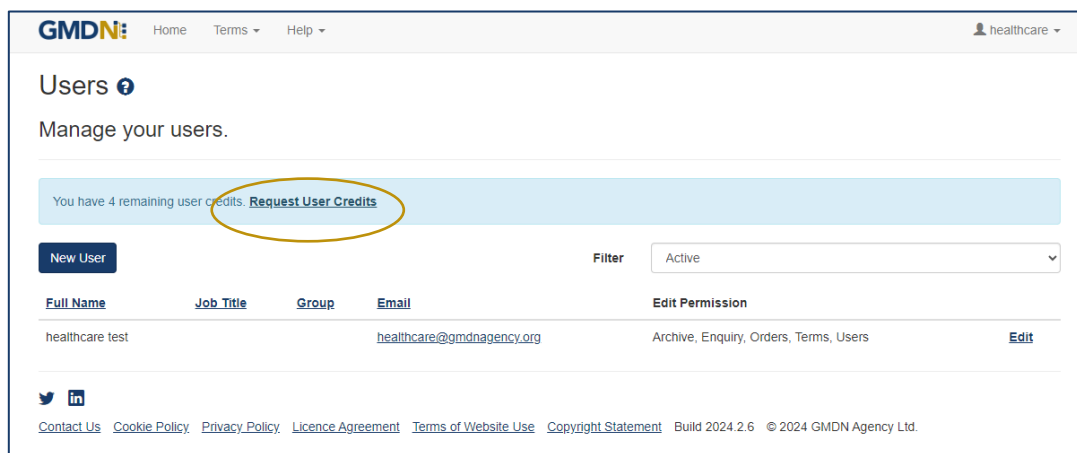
GMDN Home Terms Help healthcare

Users

Manage your users.

You have 4 remaining user credits. Request User Credits

New User

Filter Active

| Full Name | Job Title | Group | Email | Edit Permission | |
|---|---|---|---|---|---|
| healthcare test | | | healthcare@gmdnagency.org | Archive, Enquiry, Orders, Terms, Users | Edit |

in

Contact Us Cookie Policy Privacy Policy Licence Agreement Terms of Website Use Copyright Statement Build 2024.2.6 © 2024 GMDN Agency Ltd.